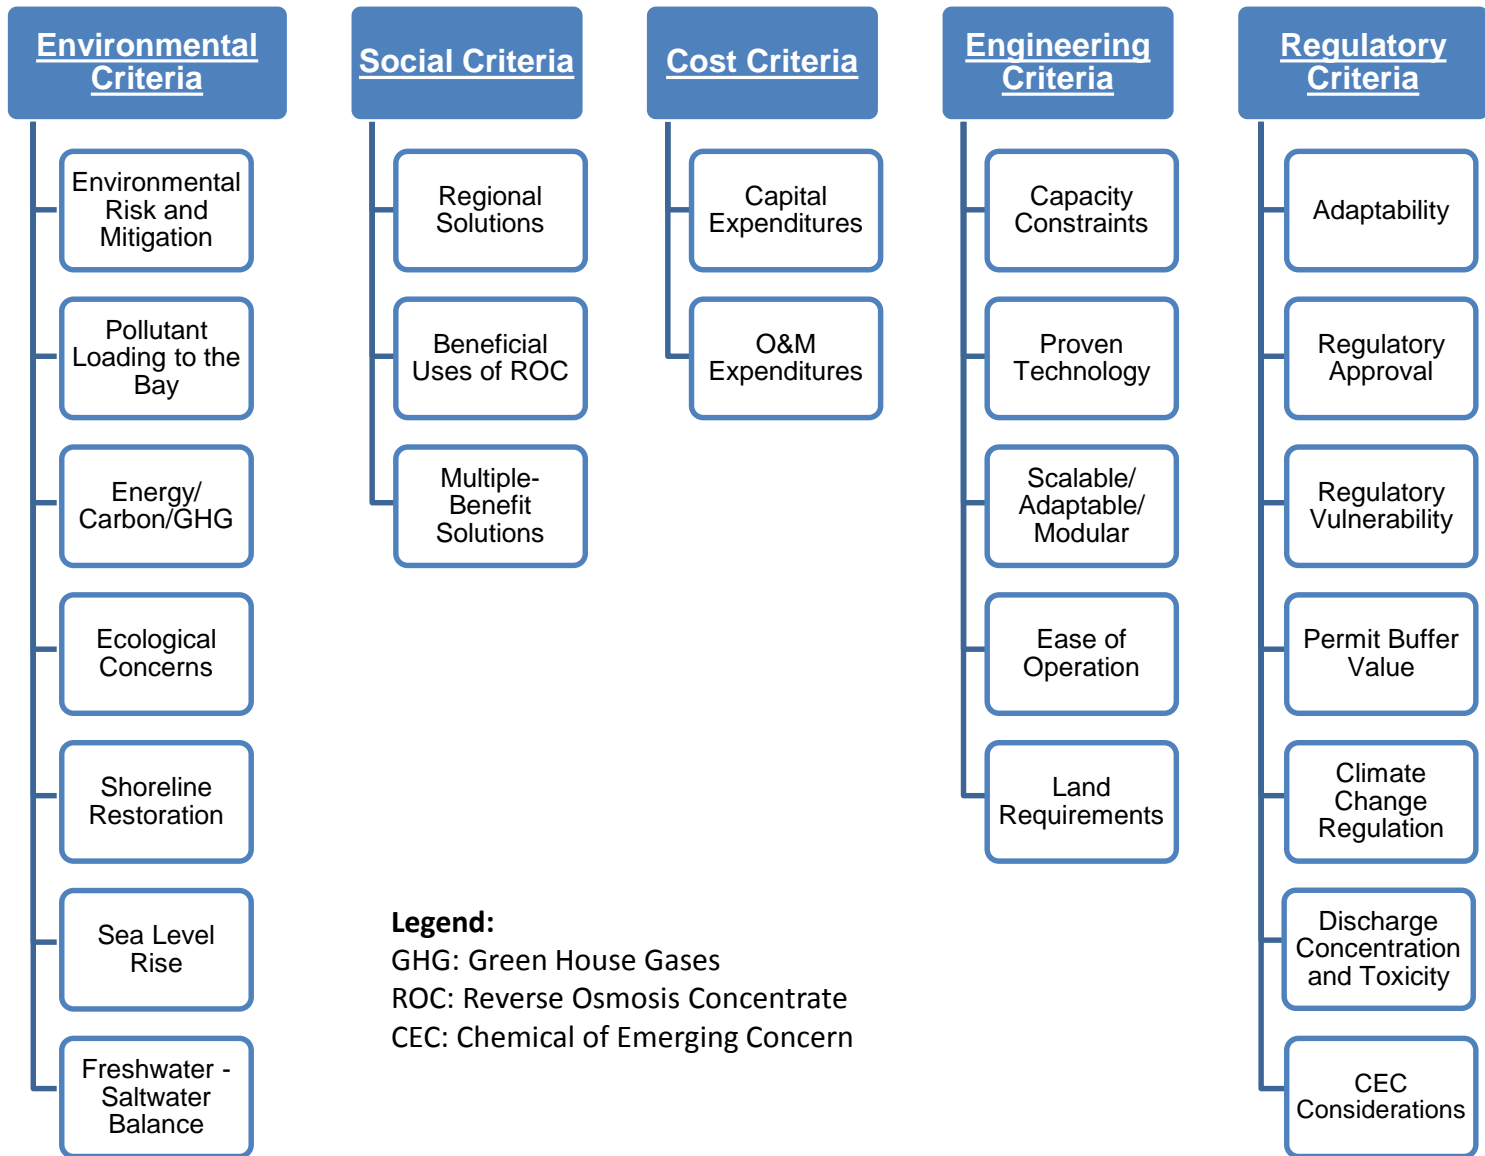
Environmental Criteria

Environmental Risk and Mitigation

Pollutant Loading to the Bay

Energy/ Carbon/GHG

Ecological Concerns

Shoreline Restoration

Sea Level Rise

Freshwater - Saltwater Balance

Social Criteria

Regional Solutions

Beneficial Uses of ROC

Multiple-Benefit Solutions

Cost Criteria

Capital Expenditures

O&M Expenditures

Engineering Criteria

Capacity Constraints

Proven Technology

Scalable/ Adaptable/ Modular

Ease of Operation

Land Requirements

Regulatory Criteria

Adaptability

Regulatory Approval

Regulatory Vulnerability

Permit Buffer Value

Climate Change Regulation

Discharge Concentration and Toxicity

CEC Considerations

Legend:
GHG: Green House Gases
ROC: Reverse Osmosis Concentrate
CEC: Chemical of Emerging Concern